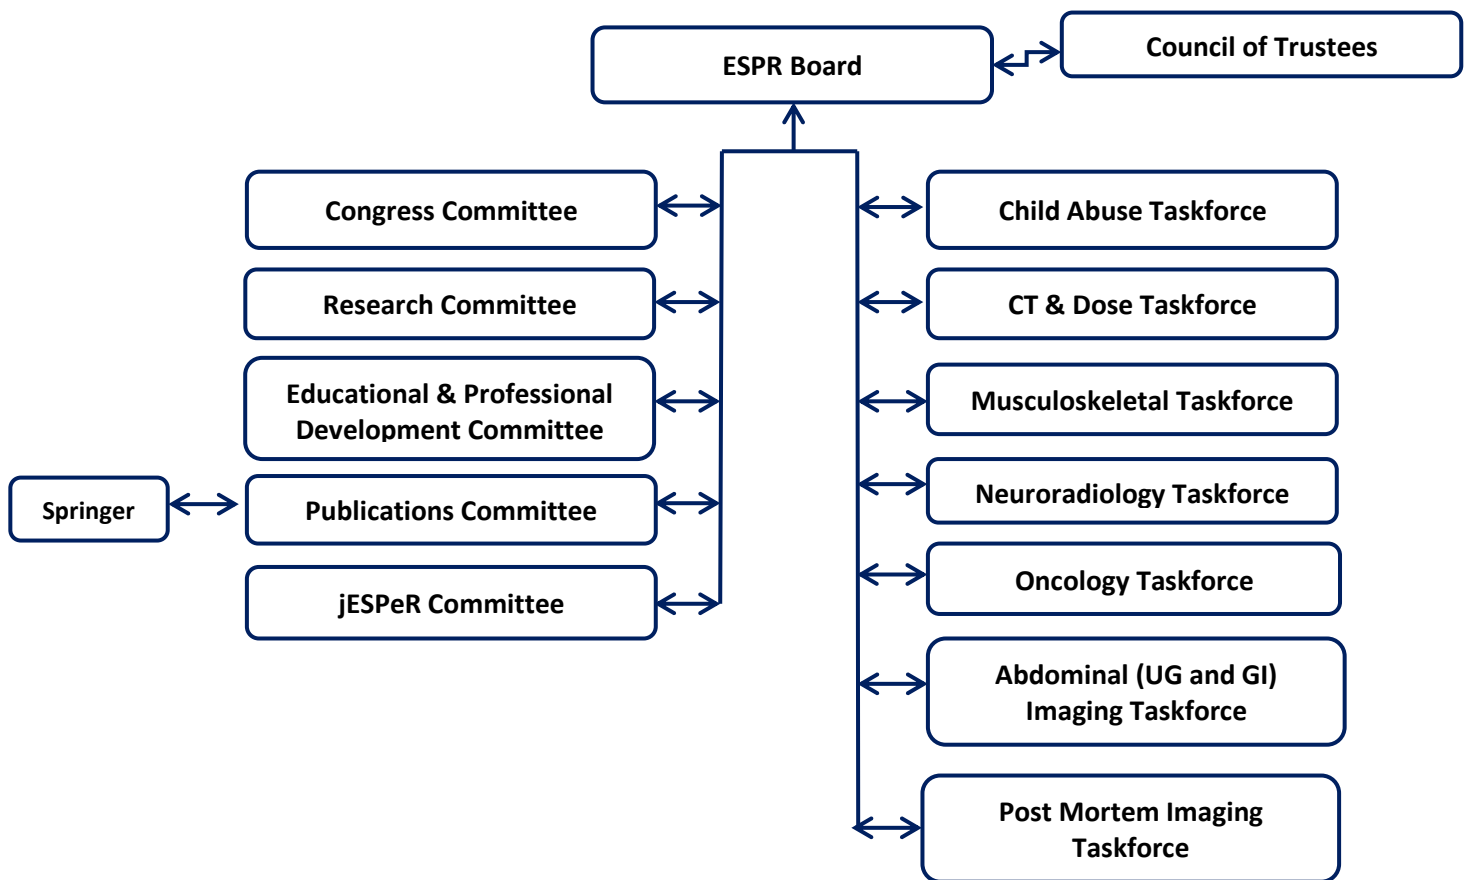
ESPR Board

Council of Trustees

Congress Committee

Research Committee

Educational & Professional Development Committee

Springer

Publications Committee

jESPeR Committee

Child Abuse Taskforce

CT & Dose Taskforce

Musculoskeletal Taskforce

Neuroradiology Taskforce

Oncology Taskforce

Abdominal (UG and GI) Imaging Taskforce

Post Mortem Imaging Taskforce